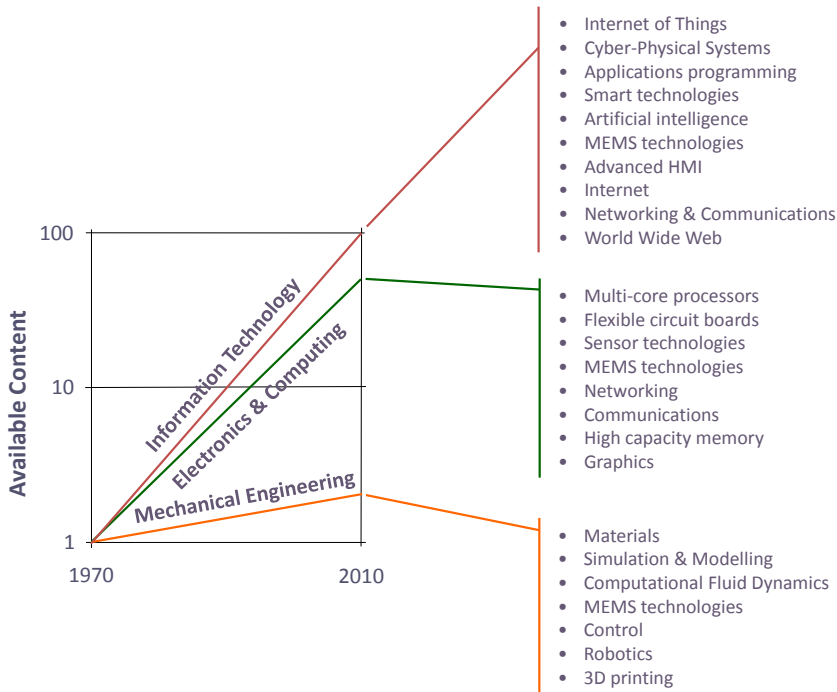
Available Content

100

10

1

1970

2010

Information Technology

Electronics & Computing

Mechanical Engineering

- Internet of Things
- Cyber-Physical Systems
- Applications programming
- Smart technologies
- Artificial intelligence
- MEMS technologies
- Advanced HMI
- Internet
- Networking & Communications
- World Wide Web

- Multi-core processors
- Flexible circuit boards
- Sensor technologies
- MEMS technologies
- Networking
- Communications
- High capacity memory
- Graphics

- Materials
- Simulation & Modelling
- Computational Fluid Dynamics
- MEMS technologies
- Control
- Robotics
- 3D printing